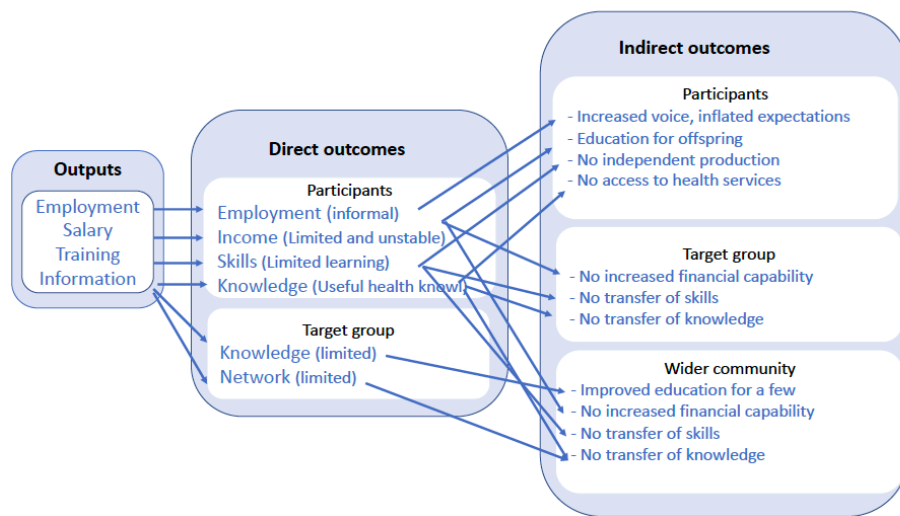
Outputs

Employment
Salary
Training
Information

Direct outcomes

Participants
Employment (informal)
Income (Limited and unstable)
Skills (Limited learning)
Knowledge (Useful health knowl)

Target group
Knowledge (limited)
Network (limited)

Indirect outcomes

Participants
- Increased voice, inflated expectations
- Education for offspring
- No independent production
- No access to health services

Target group
- No increased financial capability
- No transfer of skills
- No transfer of knowledge

Wider community
- Improved education for a few
- No increased financial capability
- No transfer of skills
- No transfer of knowledge